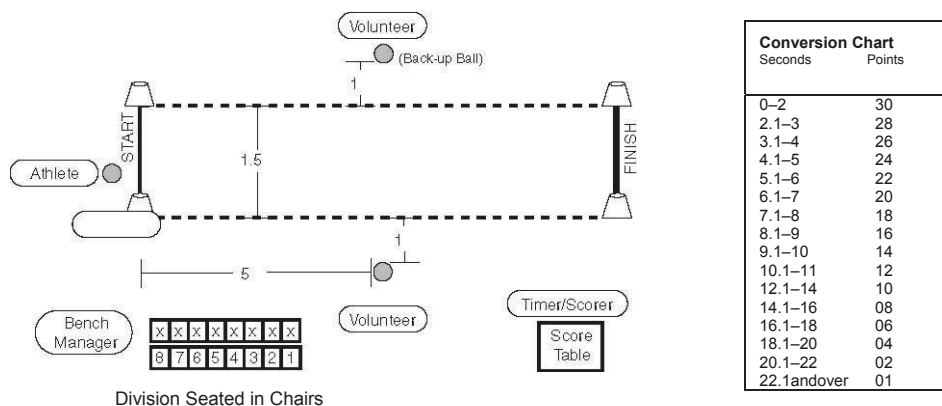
Volunteer

(Back-up Ball)

1

START

1.5

FINISH

Athlete

1

5

Volunteer

Timer/Scorer

Score Table

Bench Manager

| x | x | x | x | x | x | x | x |
|---|---|---|---|---|---|---|---|
| 8 | 7 | 6 | 5 | 4 | 3 | 2 | 1 |

Division Seated in Chairs

**Conversion Chart**

| Seconds | Points |
|---|---|
| 0–2 | 30 |
| 2.1–3 | 28 |
| 3.1–4 | 26 |
| 4.1–5 | 24 |
| 5.1–6 | 22 |
| 6.1–7 | 20 |
| 7.1–8 | 18 |
| 8.1–9 | 16 |
| 9.1–10 | 14 |
| 10.1–11 | 12 |
| 12.1–14 | 10 |
| 14.1–16 | 08 |
| 16.1–18 | 06 |
| 18.1–20 | 04 |
| 20.1–22 | 02 |
| 22.1andover | 01 |